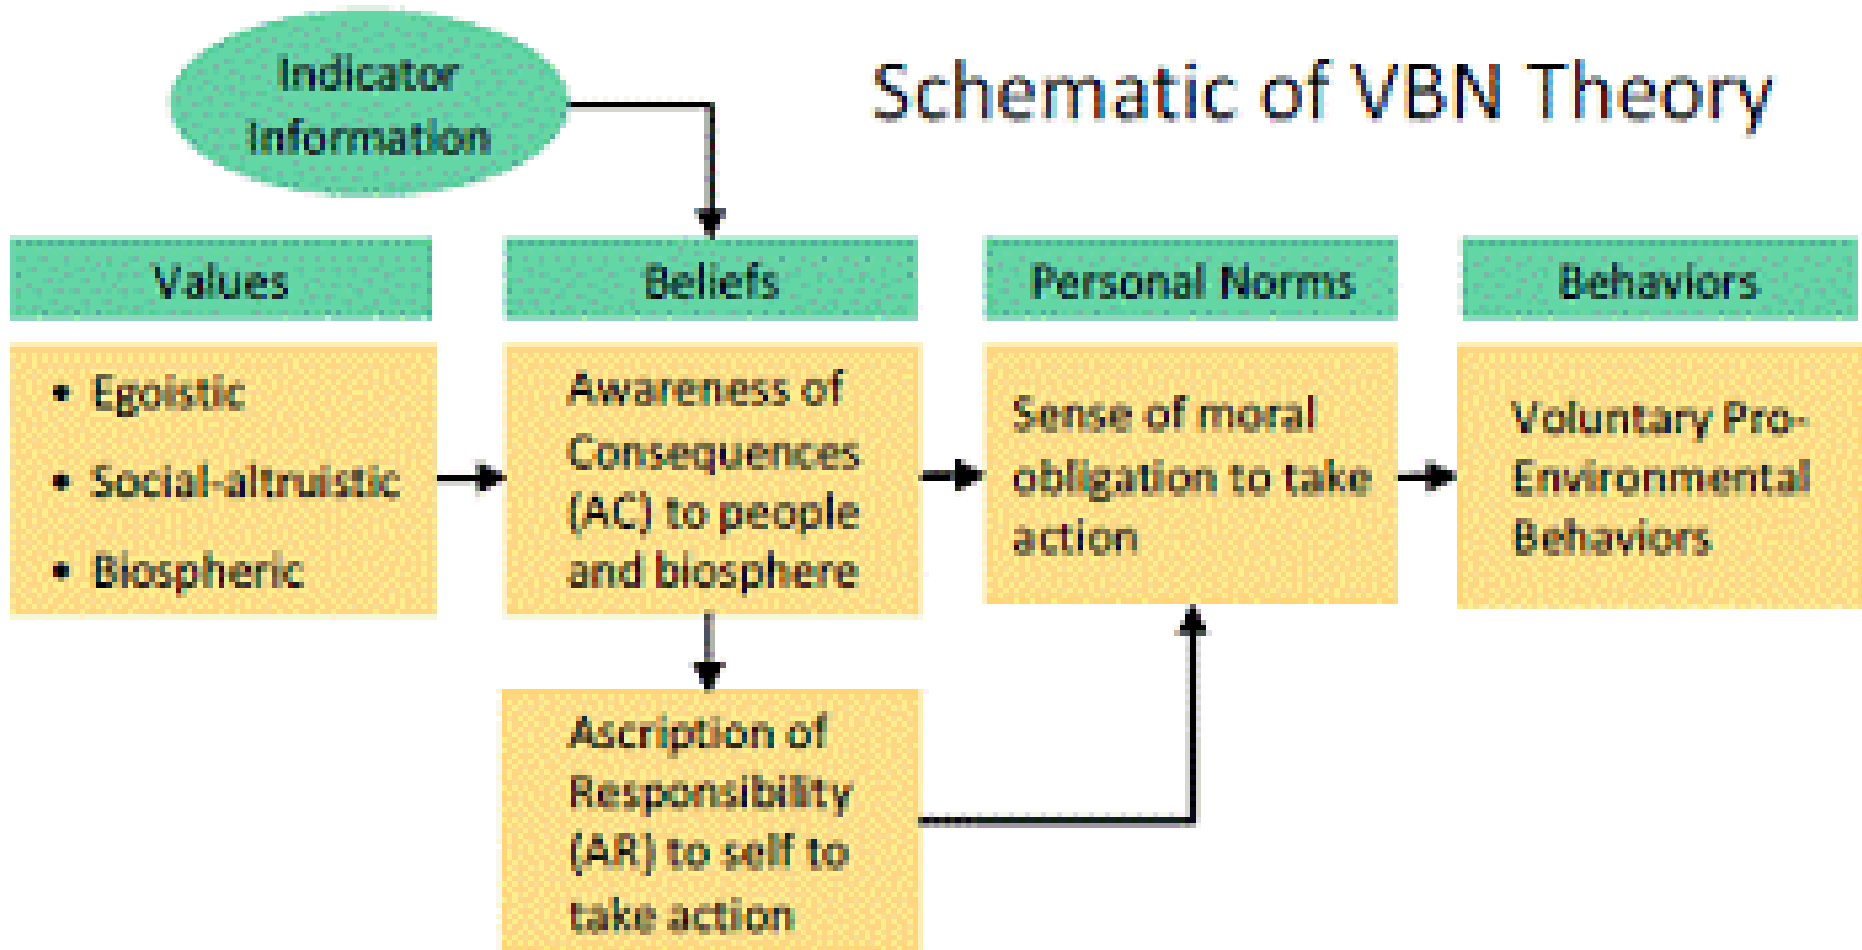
Indicator Information

Schematic of VBN Theory

Values

Beliefs

Personal Norms

Behaviors

• Egoistic
• Social-altruistic
• Biospheric

Awareness of Consequences (AC) to people and biosphere

Sense of moral obligation to take action

Voluntary Pro-Environmental Behaviors

Ascription of Responsibility (AR) to self to take action